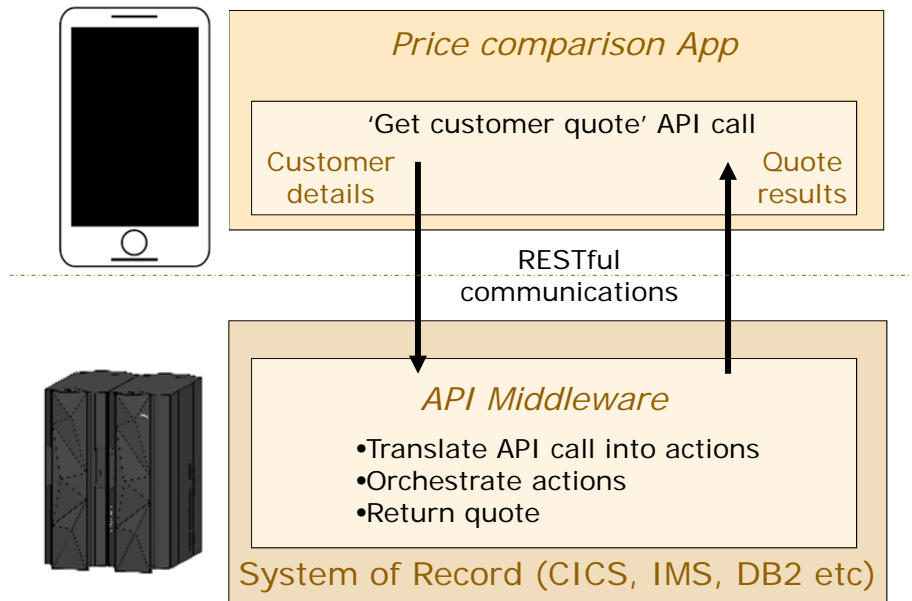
Price comparison App

'Get customer quote' API call

Customer details

Quote results

RESTful communications

API Middleware

•Translate API call into actions
•Orchestrate actions
•Return quote

System of Record (CICS, IMS, DB2 etc)